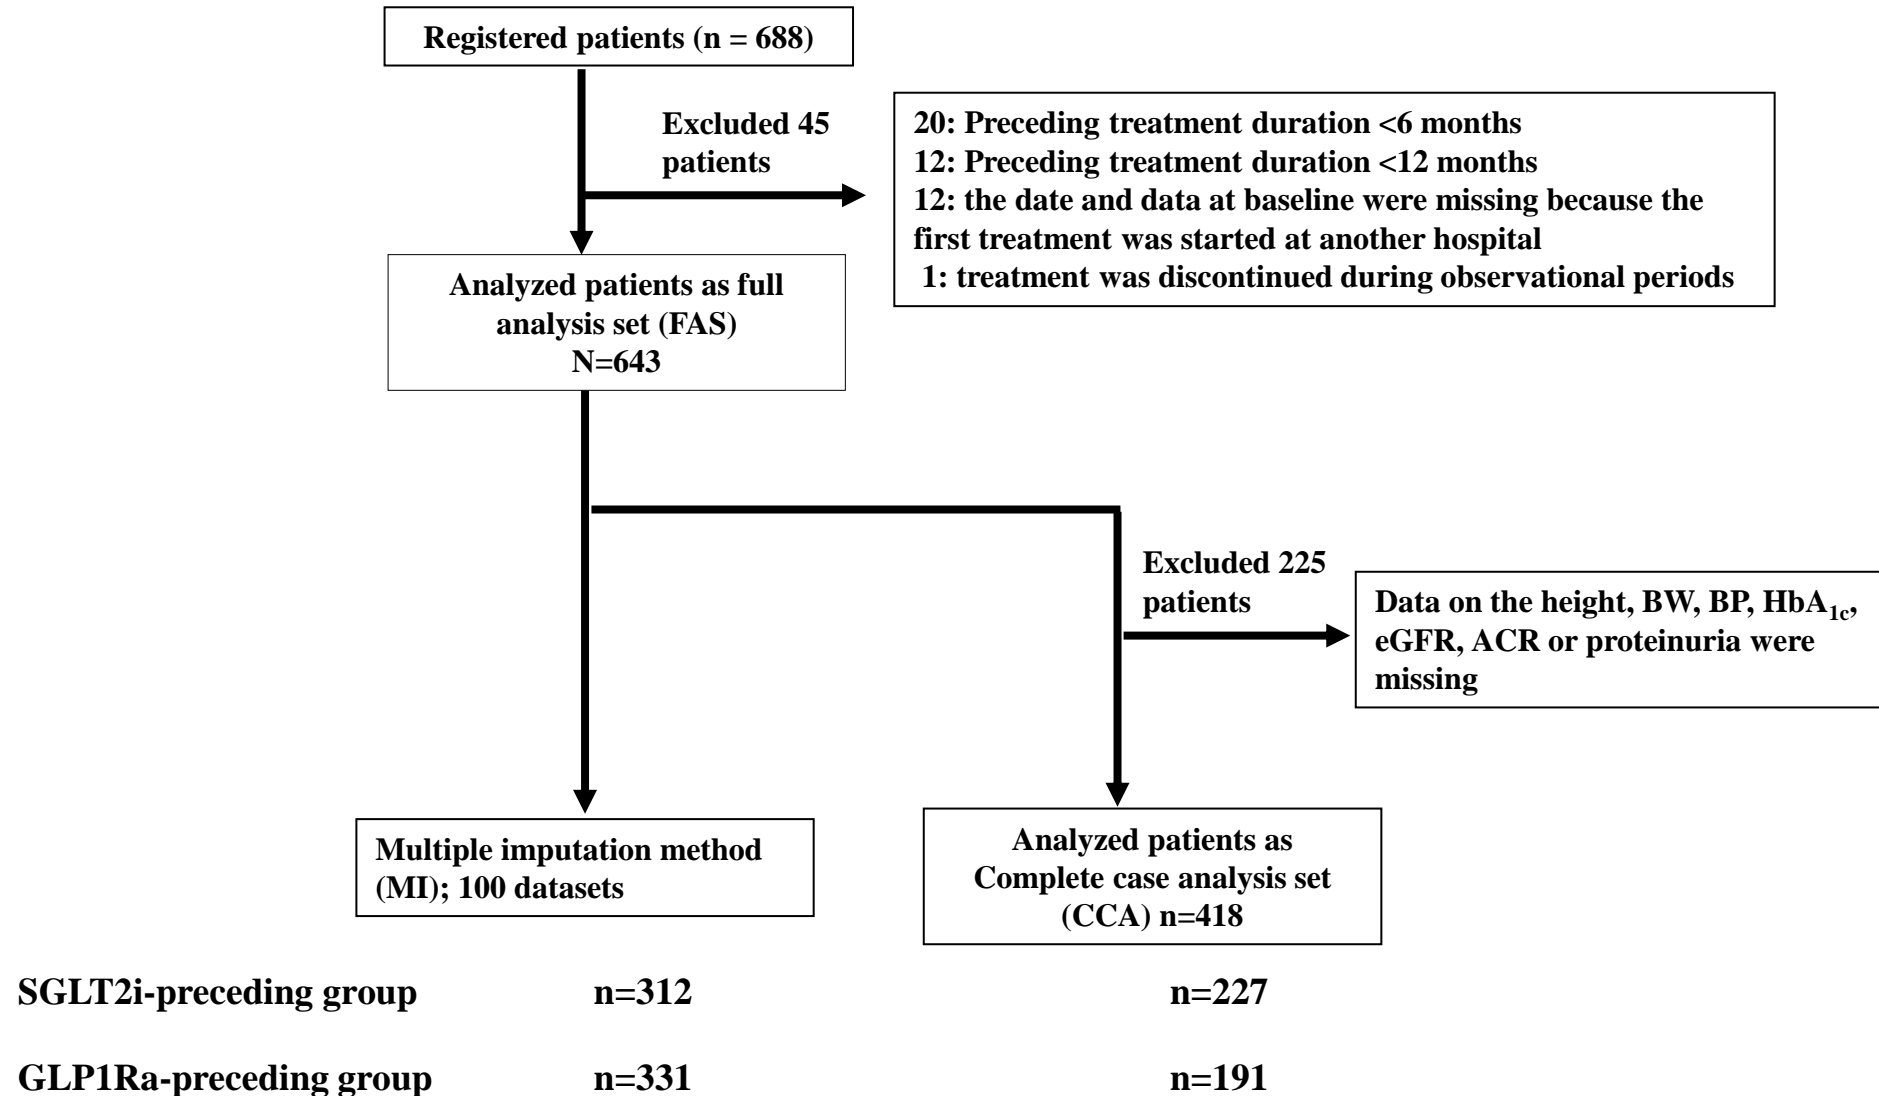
Registered patients (n = 688)

Excluded 45 patients

20: Preceding treatment duration <6 months
12: Preceding treatment duration <12 months
12: the date and data at baseline were missing because the first treatment was started at another hospital
1: treatment was discontinued during observational periods

Analyzed patients as full analysis set (FAS) N=643

Excluded 225 patients

Data on the height, BW, BP, HbA$_{1c}$, eGFR, ACR or proteinuria were missing

Multiple imputation method (MI); 100 datasets

Analyzed patients as Complete case analysis set (CCA) n=418

SGLT2i-preceding group n=312 n=227

GLP1Ra-preceding group n=331 n=191